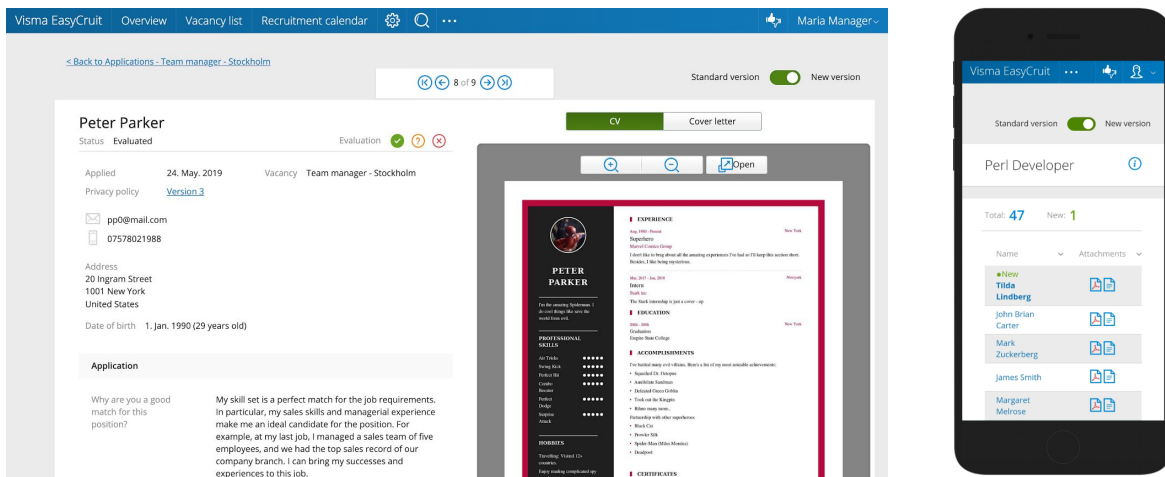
Visma EasyCruit Overview Vacancy list Recruitment calendar ··· Maria Manager

< Back to Applications - Team manager - Stockholm

8 of 9

Standard version New version

Peter Parker
Status Evaluated
Evaluation

Applied 24. May. 2019 Vacancy Team manager - Stockholm
Privacy policy Version 3

pp0@mail.com
07578021988

Address
20 Ingram Street
1001 New York
United States

Date of birth 1. Jan. 1990 (29 years old)

Application

Why are you a good match for this position?
My skill set is a perfect match for the job requirements. In particular, my sales skills and managerial experience make me an ideal candidate for the position. For example, at my last job, I managed a sales team of five employees, and we had the top sales record of our company branch. I can bring my successes and experiences to this job.

CV Cover letter

Open

PETER PARKER

I'm the amazing Spiderman. I do cool things like save the world from evil.

PROFESSIONAL SKILLS
Air Tricks
Swing Kick
Perfect Hit
Combo Booster
Perfect Dodge
Surprise Attack

HOBBIES
Travelling: Visited 12+ countries.

EXPERIENCE
Superhero
Marvel Comics Group
I don't like to brag about all the amazing experiences I've had so I'll keep this section short. Besides, I like being mysterious.
New York

Intern
Stark Inc
The Stark internship is just a cover - up
Newyork

EDUCATION
Graduation
Empire State College
New York

ACCOMPLISHMENTS
I've battled many evil villains. Here's a list of my most notable achievements:
• Squashed Dr. Octopus
• Annihilate Sandman
• Defeated Green Goblin
• Took out the Kingpin
• Rhino many more..
Partnership with other superheroes
• Black Cat
• Prowler Silk
• Spider-Man (Miles Morales)
• Deadpool

CERTIFICATES

Visma EasyCruit ···

Standard version New version

Perl Developer

Total: 47 New: 1

Name Attachments

•New
Tilda Lindberg
John Brian Carter
Mark Zuckerberg
James Smith
Margaret Melrose